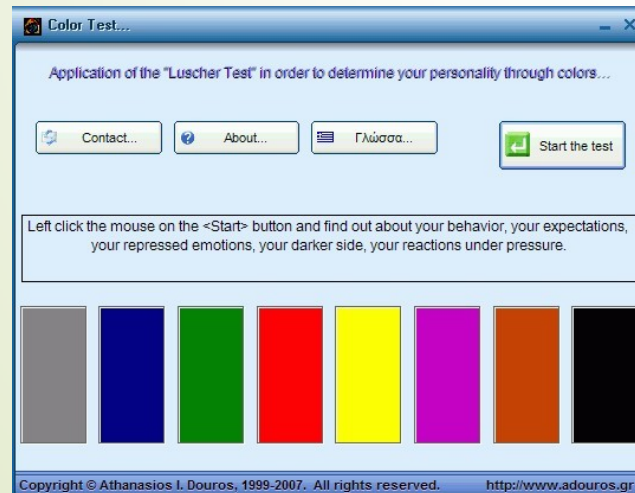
Color Test...

Application of the "Luscher Test" in order to determine your personality through colors...

Contact...

About...

Γλώσσα...

Start the test

Left click the mouse on the <Start> button and find out about your behavior, your expectations, your repressed emotions, your darker side, your reactions under pressure.

Copyright © Athanasios I. Douros, 1999-2007. All rights reserved.

http://www.adouros.gr